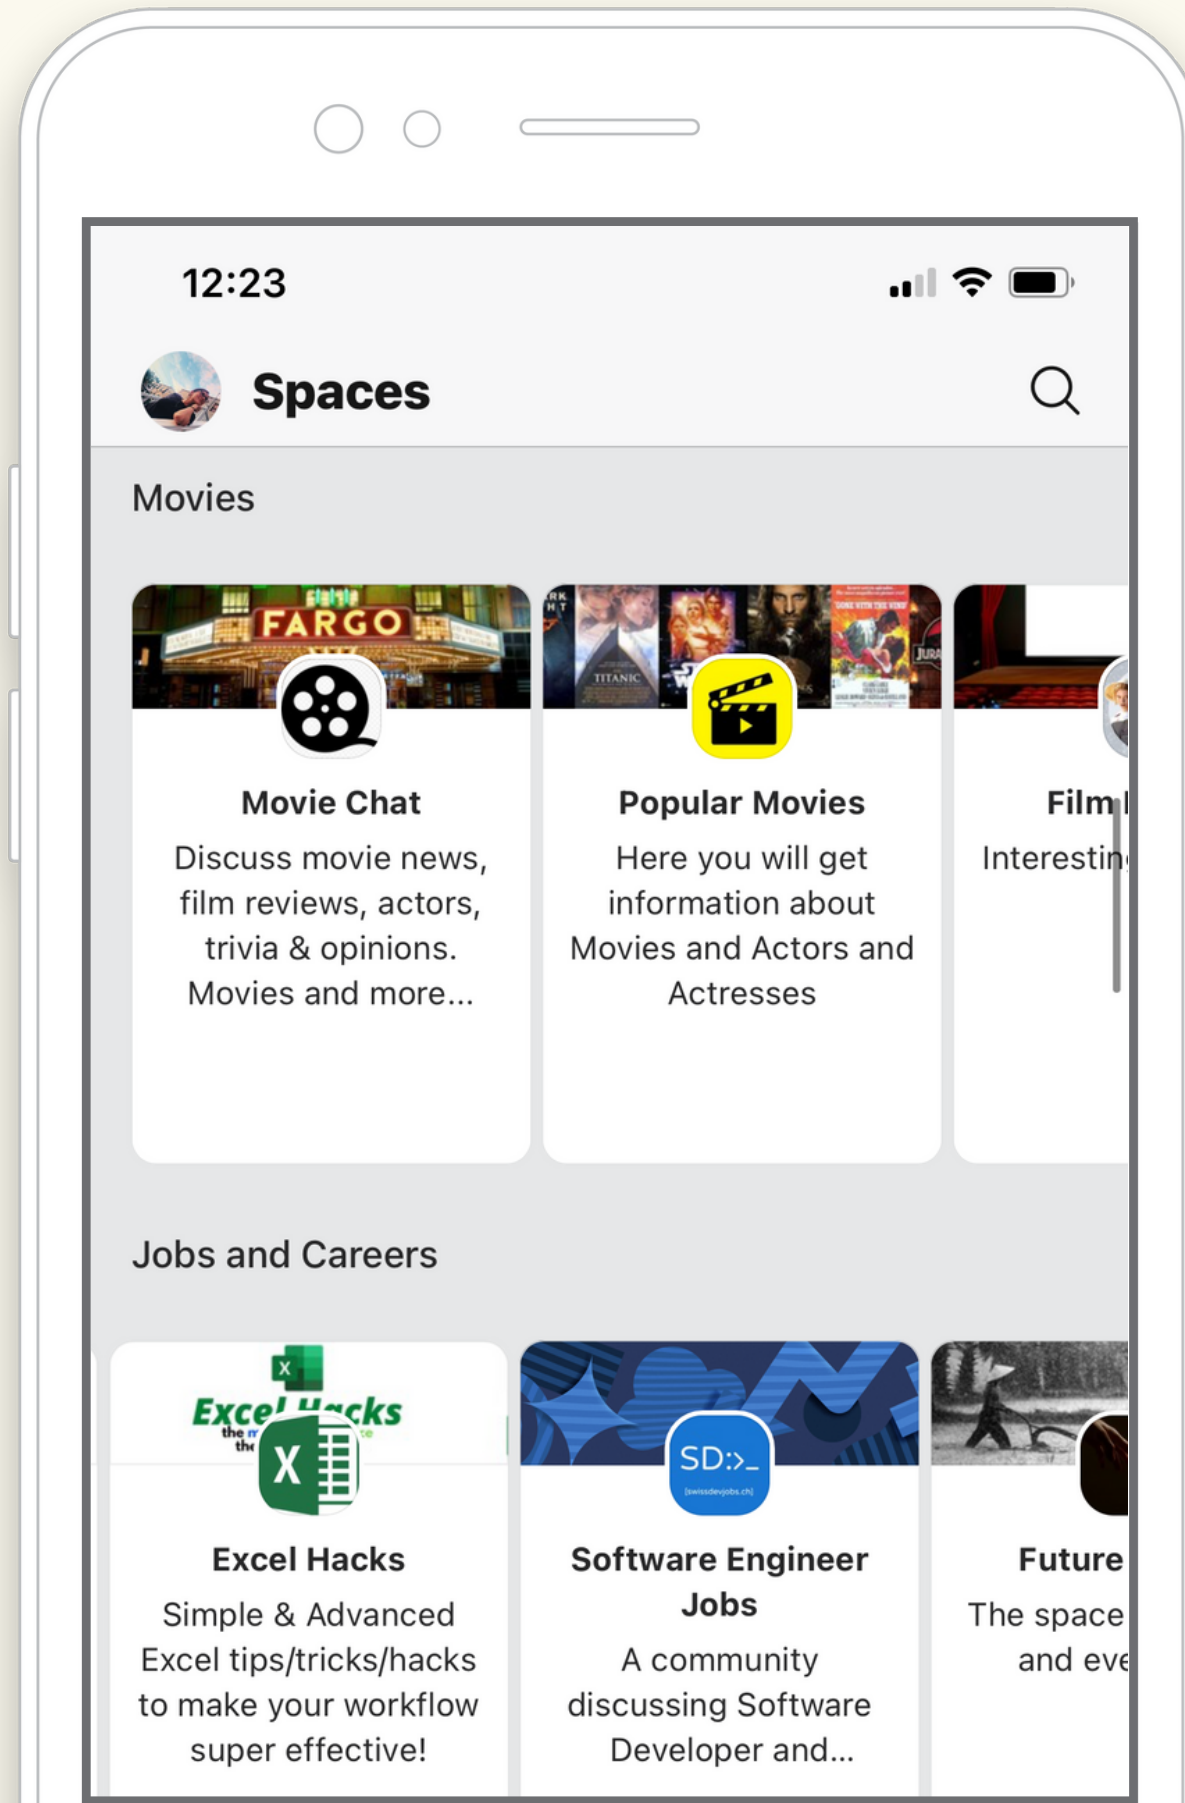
12:23

Spaces

Movies

FARGO

Movie Chat

Discuss movie news, film reviews, actors, trivia & opinions. Movies and more...

TITANIC

Popular Movies

Here you will get information about Movies and Actors and Actresses

Film

Interestin

Jobs and Careers

Excel Hacks

Excel Hacks

Simple & Advanced Excel tips/tricks/hacks to make your workflow super effective!

SD:>_

Software Engineer Jobs

A community discussing Software Developer and...

Future

The space and eve